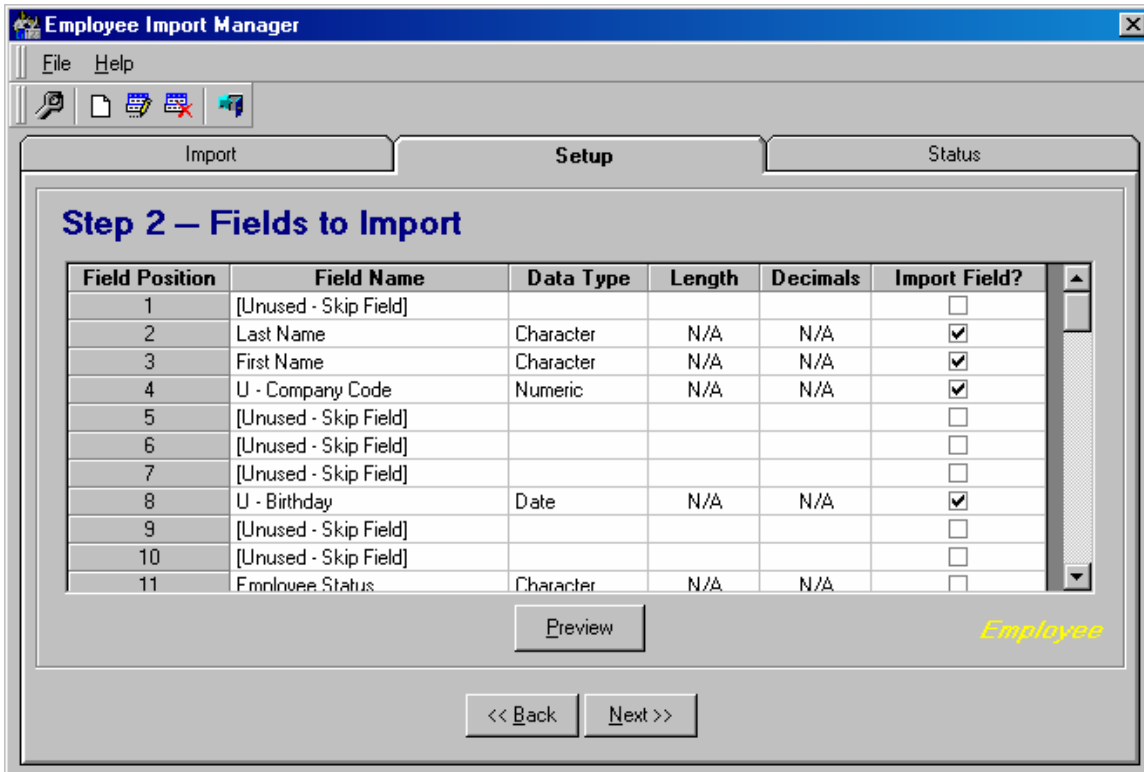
Employee Import Manager

File Help

Import | Setup | Status

Step 2 – Fields to Import

| Field Position | Field Name | Data Type | Length | Decimals | Import Field? |
|---|---|---|---|---|---|
| 1 | [Unused - Skip Field] | | | | ☐ |
| 2 | Last Name | Character | N/A | N/A | ☑ |
| 3 | First Name | Character | N/A | N/A | ☑ |
| 4 | U - Company Code | Numeric | N/A | N/A | ☑ |
| 5 | [Unused - Skip Field] | | | | ☐ |
| 6 | [Unused - Skip Field] | | | | ☐ |
| 7 | [Unused - Skip Field] | | | | ☐ |
| 8 | U - Birthday | Date | N/A | N/A | ☑ |
| 9 | [Unused - Skip Field] | | | | ☐ |
| 10 | [Unused - Skip Field] | | | | ☐ |
| 11 | Employee Status | Character | N/A | N/A | ☐ |

Preview

Employee

<< Back Next >>